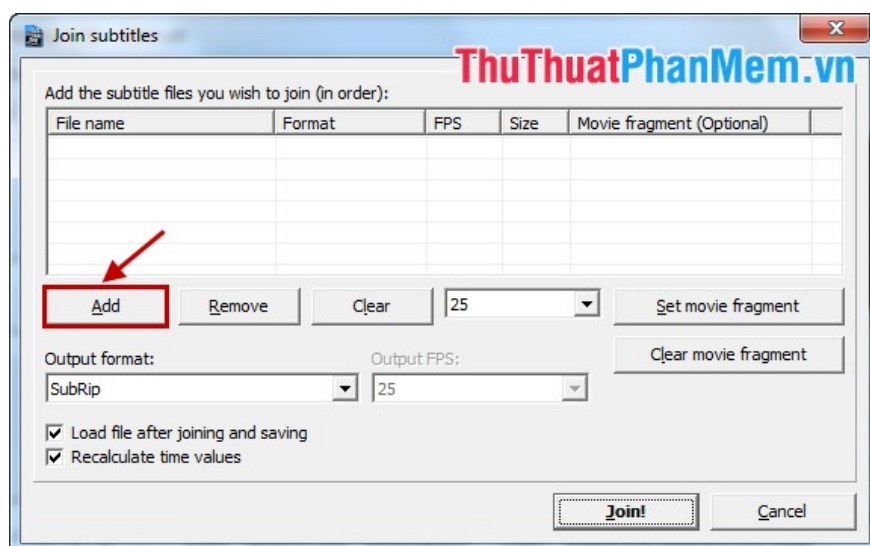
Join subtitles

ThuThuatPhanMem.vn

Add the subtitle files you wish to join (in order):

| File name | Format | FPS | Size | Movie fragment (Optional) |
|---|---|---|---|---|

Add
Remove
Clear
25
Set movie fragment

Output format:
SubRip
Output FPS:
25
Clear movie fragment

☑ Load file after joining and saving
☑ Recalculate time values

Join!
Cancel